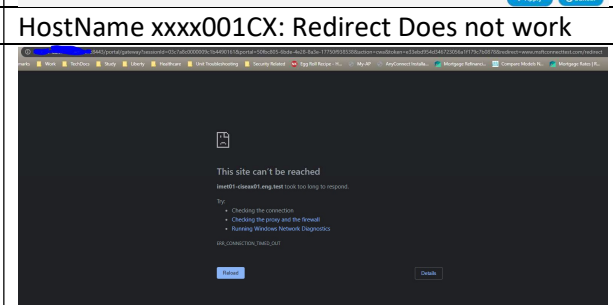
HostName xxxx001CX: Redirect Does not work

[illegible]8443/portal/gateway?sessionId=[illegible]&portal=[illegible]&action=cwa&token=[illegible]&redirect=www.msftconnecttest.com/redirect

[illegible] Work TechDocs Study Liberty Healthcare Voel Troubleshooting Security Related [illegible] Roll Recipe - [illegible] My AP AnyConnect Installa... Mortgage Refinanci... Compare Models N... Mortgage Rates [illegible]

This site can't be reached

imet01-ciseaa01.eng.test took too long to respond.

Try:
• Checking the connection
• Checking the proxy and the firewall
• Running Windows Network Diagnostics

ERR_CONNECTION_TIMED_OUT

Reload

Details